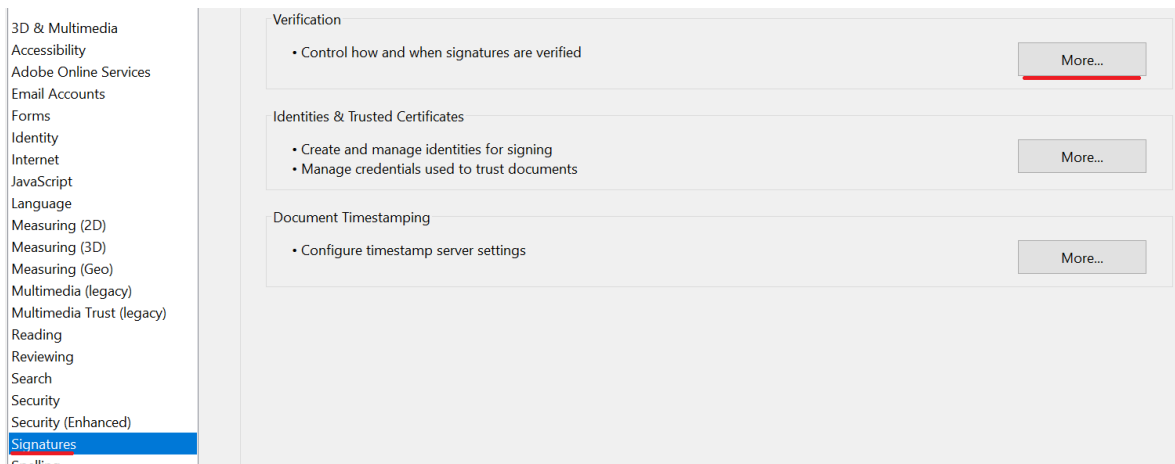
3D & Multimedia
Accessibility
Adobe Online Services
Email Accounts
Forms
Identity
Internet
JavaScript
Language
Measuring (2D)
Measuring (3D)
Measuring (Geo)
Multimedia (legacy)
Multimedia Trust (legacy)
Reading
Reviewing
Search
Security
Security (Enhanced)
Signatures
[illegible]

Verification

• Control how and when signatures are verified

More...

Identities & Trusted Certificates

• Create and manage identities for signing
• Manage credentials used to trust documents

More...

Document Timestamping

• Configure timestamp server settings

More...